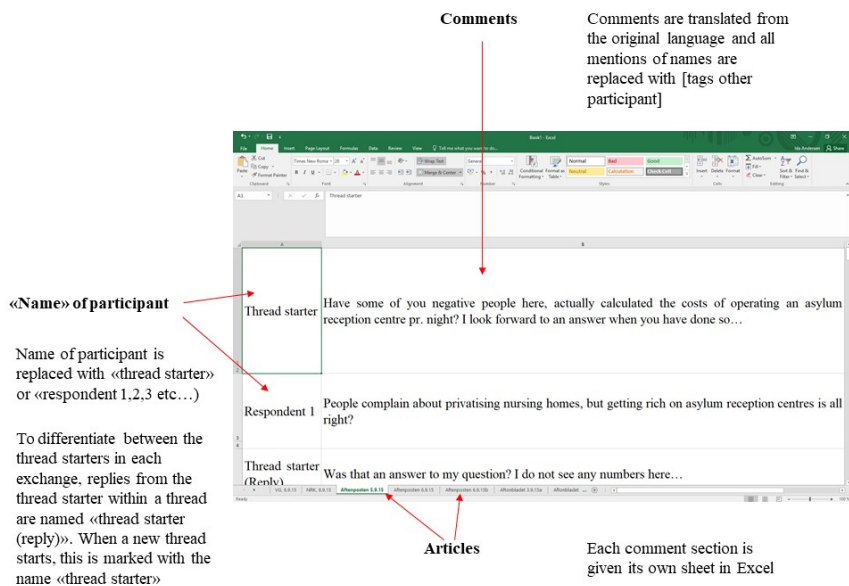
Comments

Comments are translated from the original language and all mentions of names are replaced with [tags other participant]

«Name» of participant

Name of participant is replaced with «thread starter» or «respondent 1,2,3 etc…)

To differentiate between the thread starters in each exchange, replies from the thread starter within a thread are named «thread starter (reply)». When a new thread starts, this is marked with the name «thread starter»

Book1 - Excel

File Home Insert Page Layout Formulas Data Review View Tell me what you want to do...

Paste Cut Copy Format Painter Clipboard Times New Roman 28 Font Wrap Text Merge & Center Alignment General Number Conditional Formatting Format as Table Normal Bad Good Neutral Calculation Check Cell Styles Insert Delete Format Cells AutoSum Fill Clear Sort & Filter Find & Select Editing

A1 Thread starter

| Thread starter | Have some of you negative people here, actually calculated the costs of operating an asylum reception centre pr. night? I look forward to an answer when you have done so… |
|---|---|
| Respondent 1 | People complain about privatising nursing homes, but getting rich on asylum reception centres is all right? |
| Thread starter (Reply) | Was that an answer to my question? I do not see any numbers here… |

VG, 8.9.15 | NRK, 6.9.15 | Aftenposten 5.9.15 | Aftenposten 6.9.15 | Aftenposten 6.9.15b | Aftenbladet 3.9.15a | Aftenbladet ...

Ready

Articles

Each comment section is given its own sheet in Excel